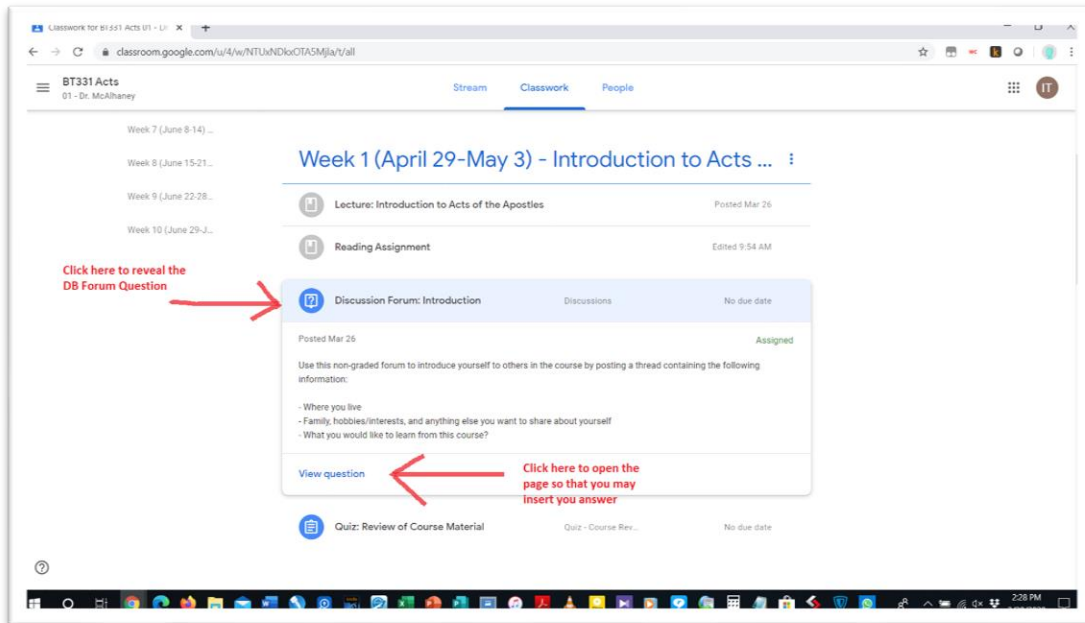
Classwork for BT331 Acts 01 - Dr ×

classroom.google.com/u/4/w/NTUxNDkxOTA5Mjla/t/all

BT331 Acts
01 - Dr. McAlhaney

Stream Classwork People

IT

Week 7 (June 8-14) ...

Week 8 (June 15-21...

Week 9 (June 22-28...

Week 10 (June 29-J...

Week 1 (April 29-May 3) - Introduction to Acts ...

Lecture: Introduction to Acts of the Apostles Posted Mar 26

Reading Assignment Edited 9:54 AM

Click here to reveal the DB Forum Question

Discussion Forum: Introduction Discussions No due date

Posted Mar 26 Assigned

Use this non-graded forum to introduce yourself to others in the course by posting a thread containing the following information:

- Where you live
- Family, hobbies/interests, and anything else you want to share about yourself
- What you would like to learn from this course?

View question

Click here to open the page so that you may insert you answer

Quiz: Review of Course Material Quiz - Course Rev... No due date

2:28 PM